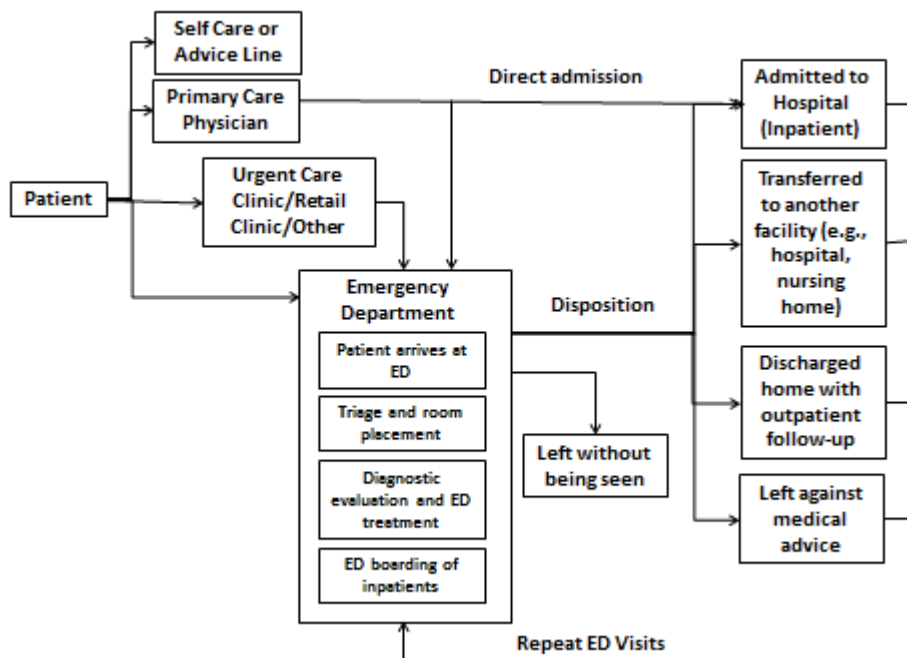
Self Care or Advice Line

Primary Care Physician

Direct admission

Admitted to Hospital (Inpatient)

Patient

Urgent Care Clinic/Retail Clinic/Other

Transferred to another facility (e.g., hospital, nursing home)

Emergency Department

Disposition

Patient arrives at ED

Triage and room placement

Diagnostic evaluation and ED treatment

ED boarding of inpatients

Left without being seen

Discharged home with outpatient follow-up

Left against medical advice

Repeat ED Visits